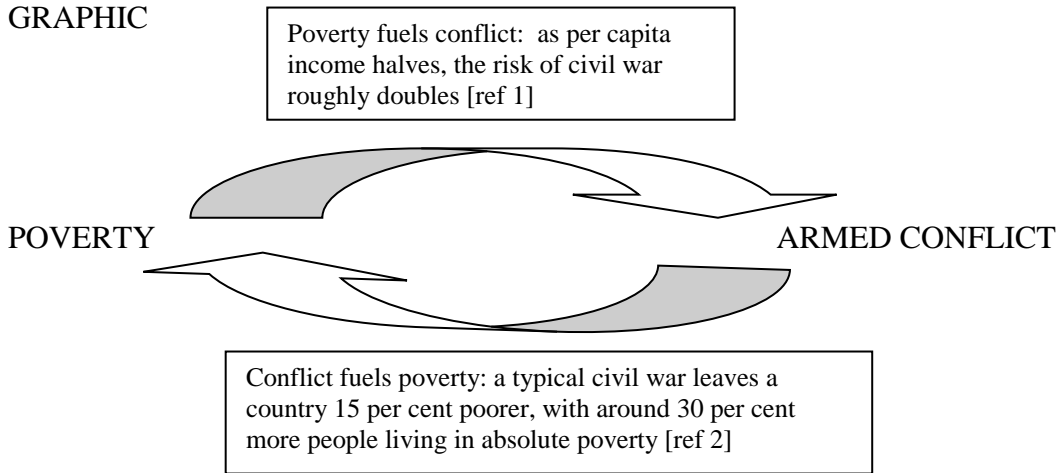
GRAPHIC

Poverty fuels conflict: as per capita income halves, the risk of civil war roughly doubles [ref 1]

POVERTY

ARMED CONFLICT

Conflict fuels poverty: a typical civil war leaves a country 15 per cent poorer, with around 30 per cent more people living in absolute poverty [ref 2]